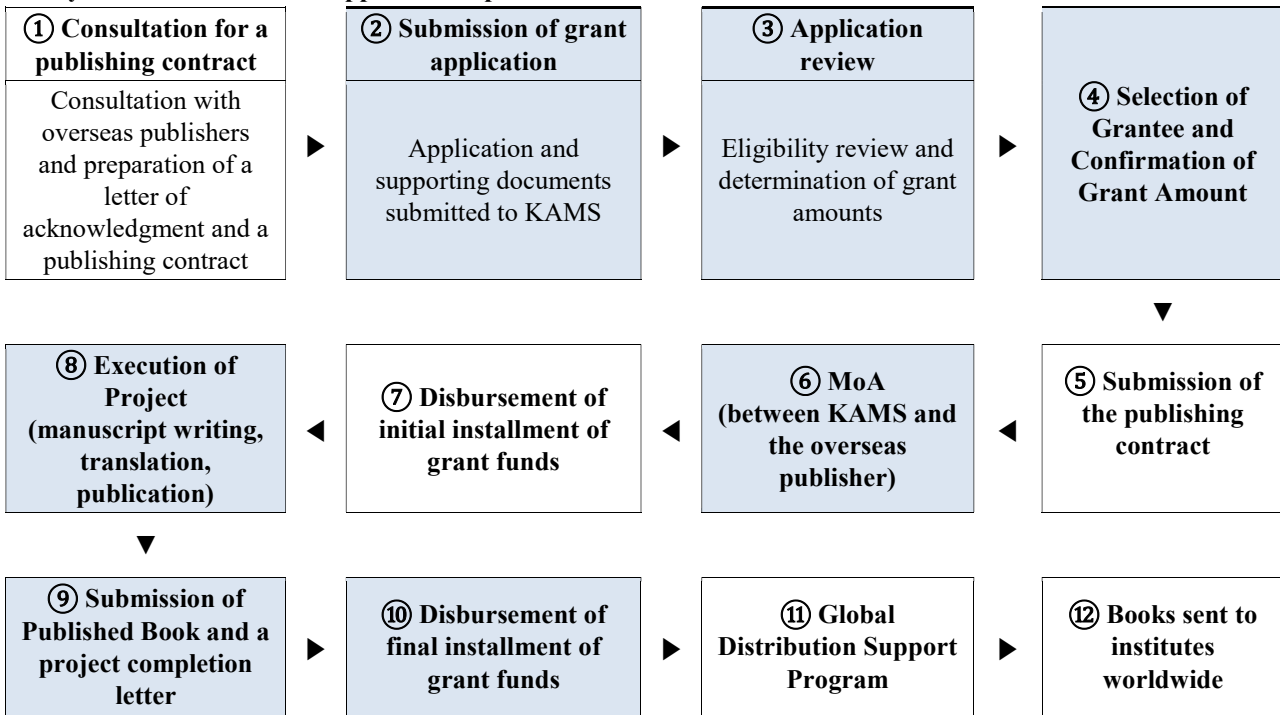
① Consultation for a publishing contract

Consultation with overseas publishers and preparation of a letter of acknowledgment and a publishing contract

▶

② Submission of grant application

Application and supporting documents submitted to KAMS

▶

③ Application review

Eligibility review and determination of grant amounts

▶

④ Selection of Grantee and Confirmation of Grant Amount

▼

⑤ Submission of the publishing contract

◀

⑥ MoA (between KAMS and the overseas publisher)

◀

⑦ Disbursement of initial installment of grant funds

◀

⑧ Execution of Project (manuscript writing, translation, publication)

▼

⑨ Submission of Published Book and a project completion letter

▶

⑩ Disbursement of final installment of grant funds

▶

⑪ Global Distribution Support Program

▶

⑫ Books sent to institutes worldwide